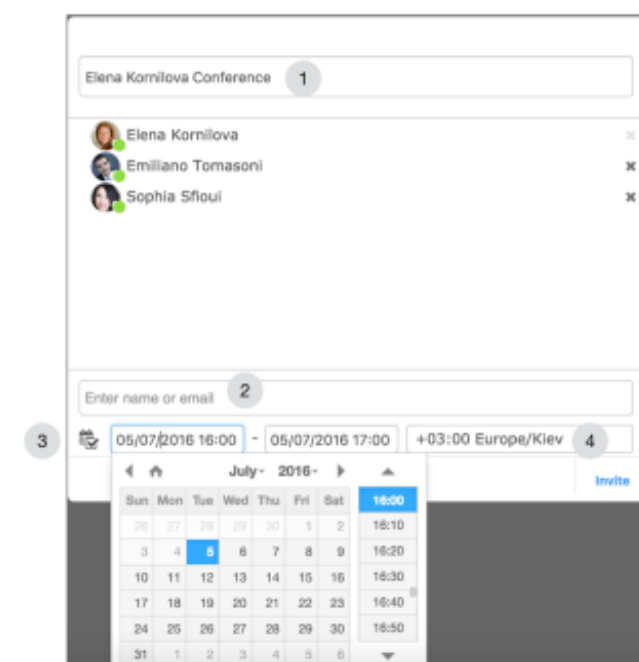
Elena Kornilova Conference 1

Elena Kornilova
Emiliano Tomasoni
Sophia Sfloui

Enter name or email 2

3 05/07/2016 16:00 - 05/07/2016 17:00 +03:00 Europe/Kiev 4

July - 2016 -

| Sun | Mon | Tue | Wed | Thu | Fri | Sat |
|---|---|---|---|---|---|---|
| 26 | 27 | 28 | 29 | 30 | 1 | 2 |
| 3 | 4 | 5 | 6 | 7 | 8 | 9 |
| 10 | 11 | 12 | 13 | 14 | 15 | 16 |
| 17 | 18 | 19 | 20 | 21 | 22 | 23 |
| 24 | 25 | 26 | 27 | 28 | 29 | 30 |
| 31 | 1 | 2 | 3 | 4 | 5 | 6 |

16:00
16:10
16:20
16:30
16:40
16:50

Invite